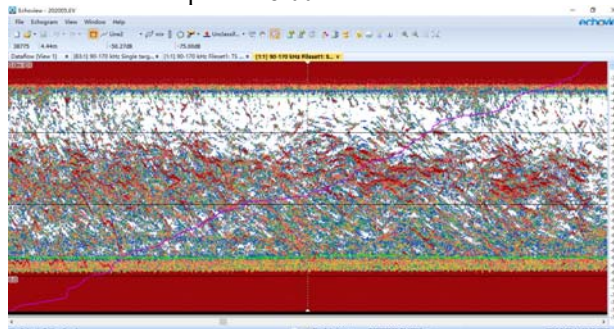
Echoview - 202005.EV

File Echogram View Window Help

echoview

38775 4.44m -50.27dB -75.00dB

Dataflow [View 1] [83.1] 90-170 kHz Single targ... [11] 90-170 kHz Fileset1: TS ... [11] 90-170 kHz Fileset1: S...